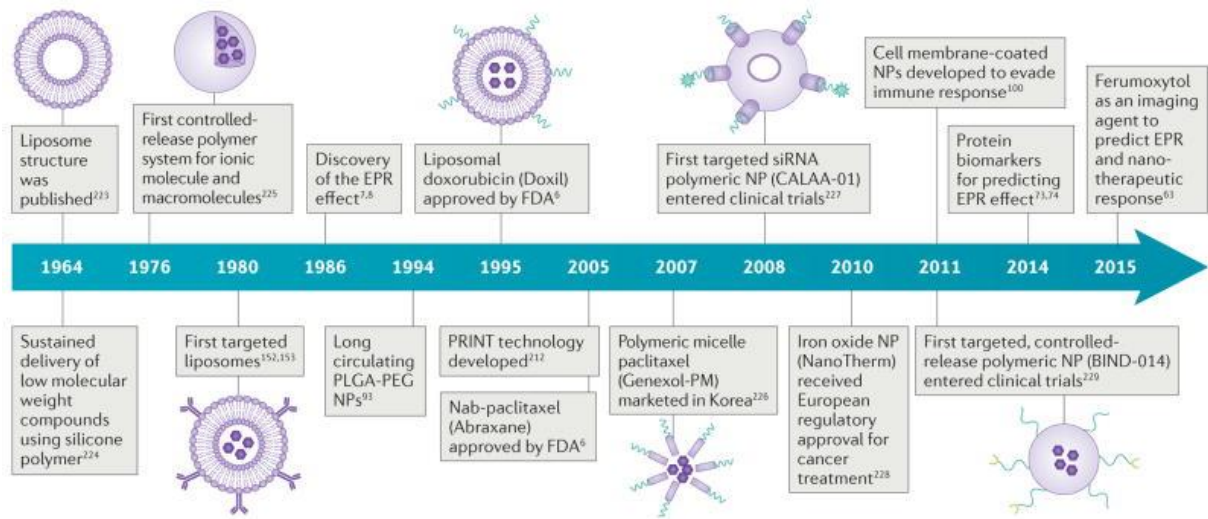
Liposome structure was published$^{223}$

First controlled-release polymer system for ionic molecule and macromolecules$^{225}$

Discovery of the EPR effect$^{7,8}$

Liposomal doxorubicin (Doxil) approved by FDA$^{6}$

First targeted siRNA polymeric NP (CALAA-01) entered clinical trials$^{227}$

Cell membrane-coated NPs developed to evade immune response$^{100}$

Protein biomarkers for predicting EPR effect$^{73,74}$

Ferumoxytol as an imaging agent to predict EPR and nano-therapeutic response$^{63}$

1964 1976 1980 1986 1994 1995 2005 2007 2008 2010 2011 2014 2015

Sustained delivery of low molecular weight compounds using silicone polymer$^{224}$

First targeted liposomes$^{152,153}$

Long circulating PLGA-PEG NPs$^{93}$

PRINT technology developed$^{212}$

Nab-paclitaxel (Abraxane) approved by FDA$^{6}$

Polymeric micelle paclitaxel (Genexol-PM) marketed in Korea$^{226}$

Iron oxide NP (NanoTherm) received European regulatory approval for cancer treatment$^{228}$

First targeted, controlled-release polymeric NP (BIND-014) entered clinical trials$^{229}$